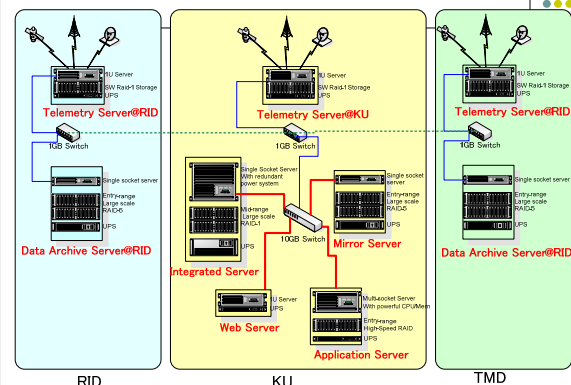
1U Server
SW Raid-1 Storage
UPS
Telemetry Server@RID
1GB Switch
Single socket server
Entry-range
Large scale
RAID-5
UPS
Data Archive Server@RID
RID

1U Server
SW Raid-1 Storage
UPS
Telemetry Server@KU
Single Socket Server
With redundant power system
Mid-range
Large scale
RAID-1
UPS
Integrated Server
10GB Switch
Single socket server
Entry-range
Large scale
RAID-5
UPS
Mirror Server
1U Server
UPS
Web Server
Multi-socket Server
With powerful CPU/Mem
Entry-range
High-Speed RAID
UPS
Application Server
KU

1U Server
SW Raid-1 Storage
UPS
Telemetry Server@RID
1GB Switch
Single socket server
Entry-range
Large scale
RAID-5
UPS
Data Archive Server@RID
TMD